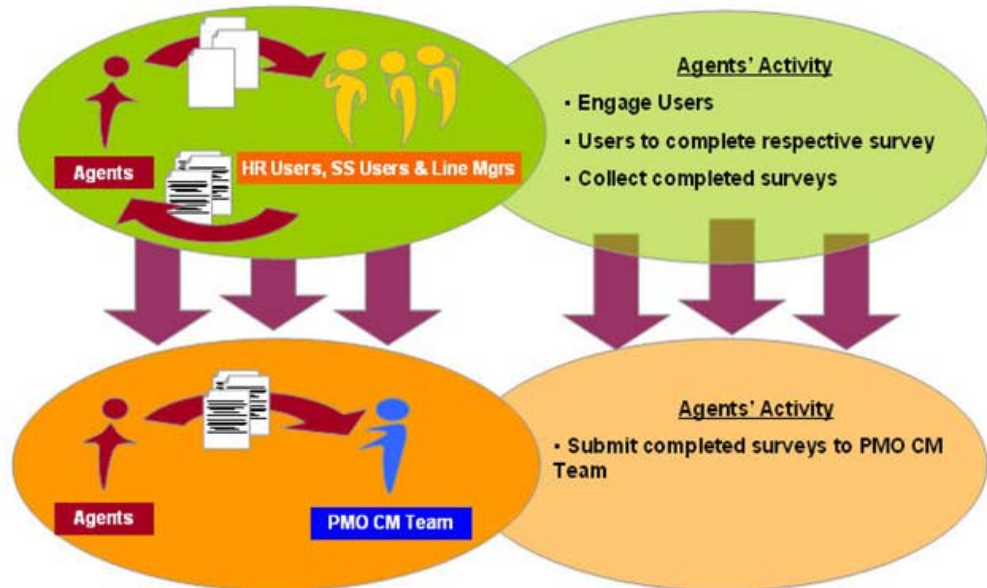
Agents

HR Users, SS Users & Line Mgrs

Agents' Activity

• Engage Users

• Users to complete respective survey

• Collect completed surveys

Agents

PMO CM Team

Agents' Activity

• Submit completed surveys to PMO CM Team